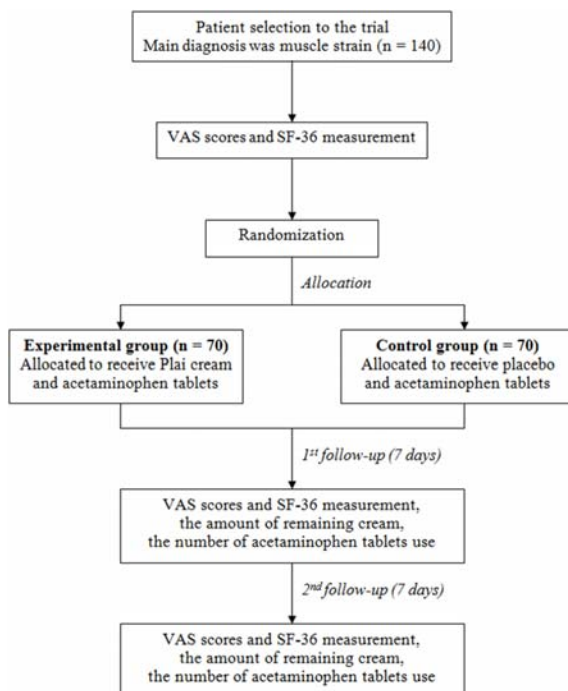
Patient selection to the trial
Main diagnosis was muscle strain (n = 140)

VAS scores and SF-36 measurement

Randomization

*Allocation*

**Experimental group (n = 70)**
Allocated to receive Plai cream and acetaminophen tablets

**Control group (n = 70)**
Allocated to receive placebo and acetaminophen tablets

*1$^{st}$ follow-up (7 days)*

VAS scores and SF-36 measurement, the amount of remaining cream, the number of acetaminophen tablets use

*2$^{nd}$ follow-up (7 days)*

VAS scores and SF-36 measurement, the amount of remaining cream, the number of acetaminophen tablets use